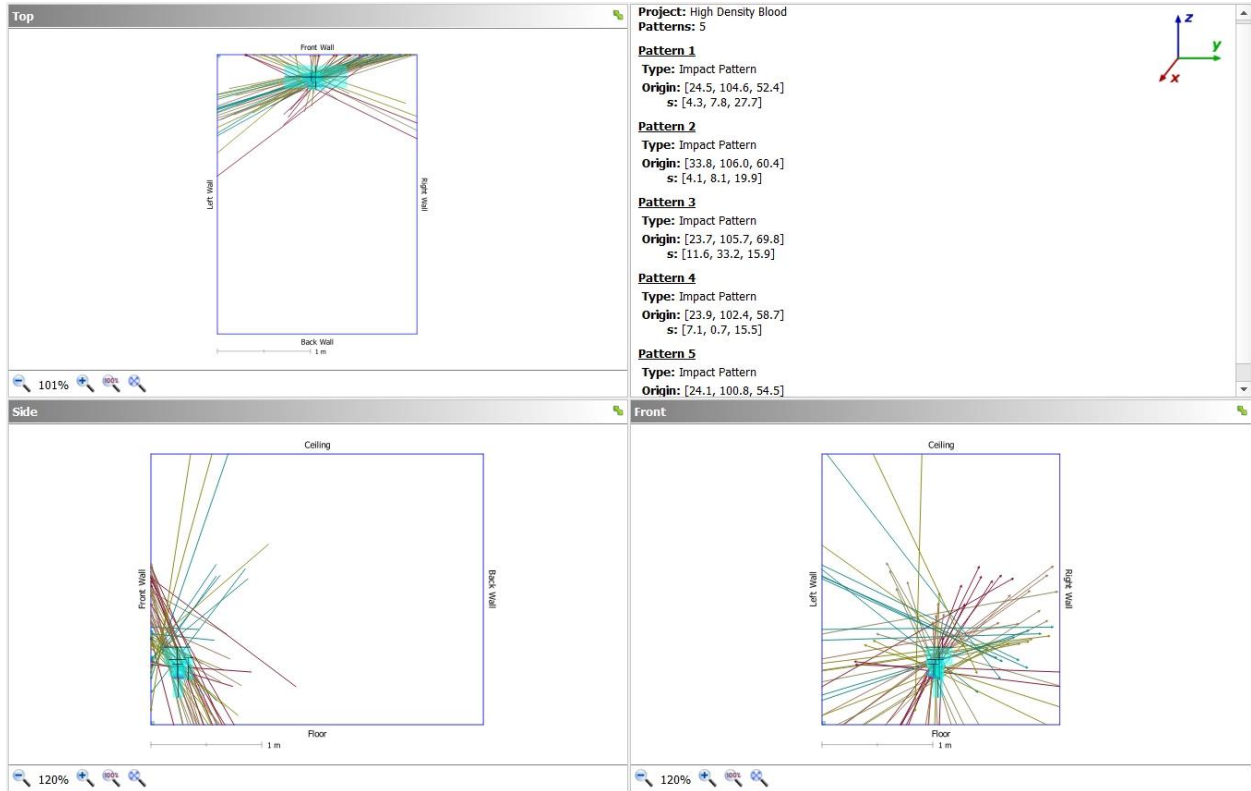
Top

Front Wall

Left Wall

Right Wall

Back Wall

1 m

101%

Project: High Density Blood
Patterns: 5

Pattern 1
Type: Impact Pattern
Origin: [24.5, 104.6, 52.4]
s: [4.3, 7.8, 27.7]

Pattern 2
Type: Impact Pattern
Origin: [33.8, 106.0, 60.4]
s: [4.1, 8.1, 19.9]

Pattern 3
Type: Impact Pattern
Origin: [23.7, 105.7, 69.8]
s: [11.6, 33.2, 15.9]

Pattern 4
Type: Impact Pattern
Origin: [23.9, 102.4, 58.7]
s: [7.1, 0.7, 15.5]

Pattern 5
Type: Impact Pattern
Origin: [24.1, 100.8, 54.5]

z
y
x

Side

Ceiling

Front Wall

Back Wall

Floor

1 m

120%

Front

Ceiling

Left Wall

Right Wall

Floor

1 m

120%